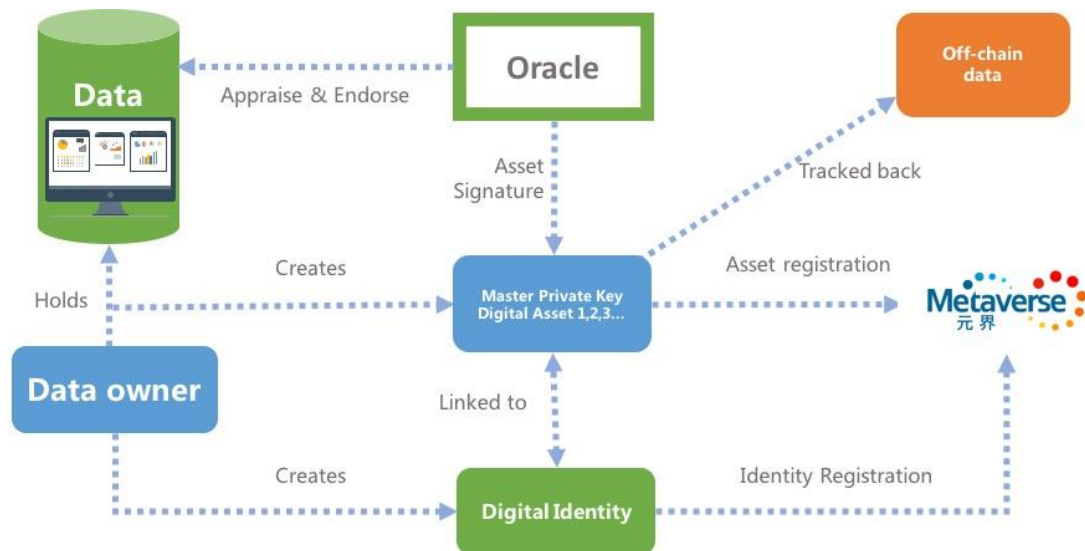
Data

Appraise & Endorse

Oracle

Off-chain data

Asset Signature

Tracked back

Holds

Creates

Master Private Key Digital Asset 1,2,3...

Asset registration

Metaverse 元界

Data owner

Linked to

Creates

Digital Identity

Identity Registration